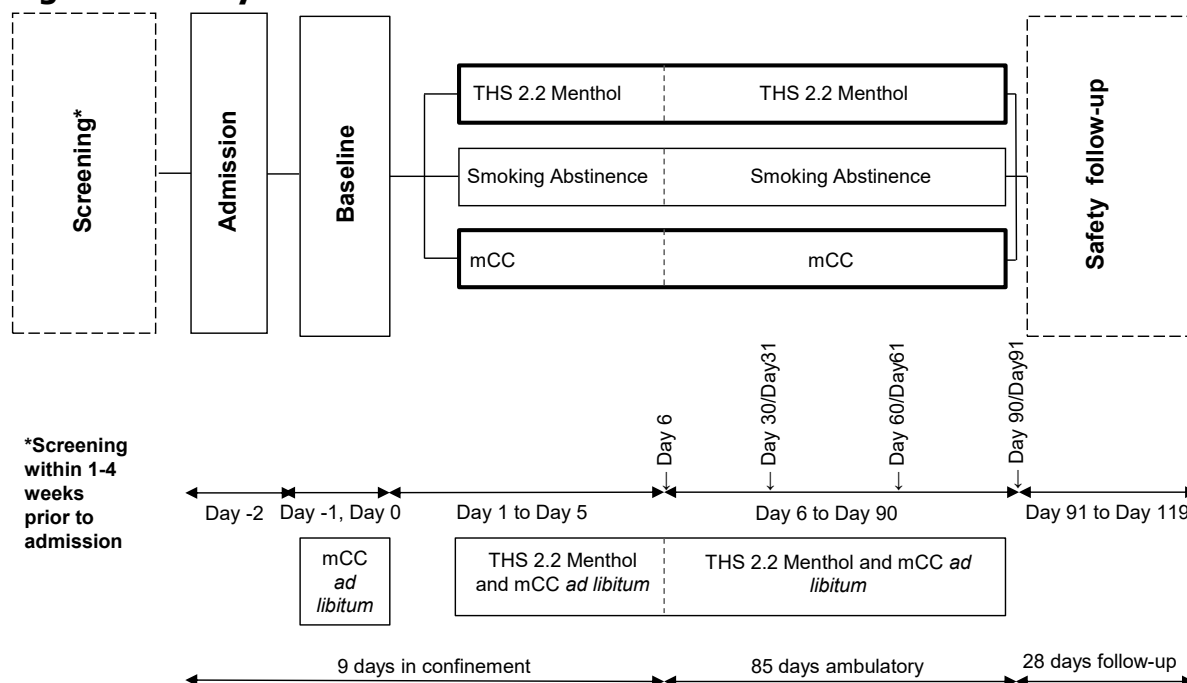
Screening*

Admission

Baseline

THS 2.2 Menthol | THS 2.2 Menthol

Smoking Abstinence | Smoking Abstinence

mCC | mCC

Safety follow-up

Day 6

Day 30/Day31

Day 60/Day61

Day 90/Day91

*Screening within 1-4 weeks prior to admission

Day -2

Day -1, Day 0

Day 1 to Day 5

Day 6 to Day 90

Day 91 to Day 119

mCC *ad libitum*

THS 2.2 Menthol and mCC *ad libitum*

THS 2.2 Menthol and mCC *ad libitum*

9 days in confinement

85 days ambulatory

28 days follow-up